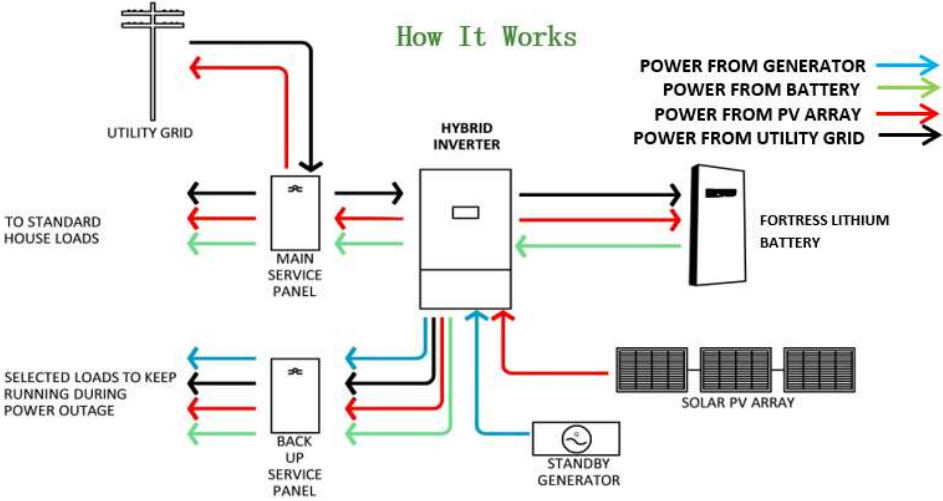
How It Works

POWER FROM GENERATOR
POWER FROM BATTERY
POWER FROM PV ARRAY
POWER FROM UTILITY GRID

UTILITY GRID

HYBRID INVERTER

TO STANDARD HOUSE LOADS

MAIN SERVICE PANEL

FORTRESS LITHIUM BATTERY

SELECTED LOADS TO KEEP RUNNING DURING POWER OUTAGE

BACK UP SERVICE PANEL

SOLAR PV ARRAY

STANDBY GENERATOR